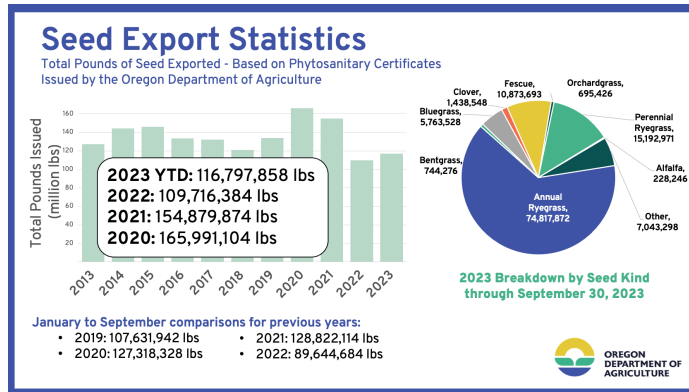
Seed Export Statistics

Total Pounds of Seed Exported - Based on Phytosanitary Certificates Issued by the Oregon Department of Agriculture

Total Pounds Issued (million lbs)

160
140
120
100
80
60
40
20

2013
2014
2015
2016
2017
2018
2019
2020
2021
2022
2023

2023 YTD: 116,797,858 lbs
2022: 109,716,384 lbs
2021: 154,879,874 lbs
2020: 165,991,104 lbs

Clover, 1,438,548
Fescue, 10,873,693
Orchardgrass, 695,426
Bluegrass, 5,763,528
Perennial Ryegrass, 15,192,971
Bentgrass, 744,276
Alfalfa, 228,246
Annual Ryegrass, 74,817,872
Other, 7,043,298

2023 Breakdown by Seed Kind through September 30, 2023

January to September comparisons for previous years:
• 2019: 107,631,942 lbs
• 2020: 127,318,328 lbs
• 2021: 128,822,114 lbs
• 2022: 89,644,684 lbs

OREGON DEPARTMENT OF AGRICULTURE